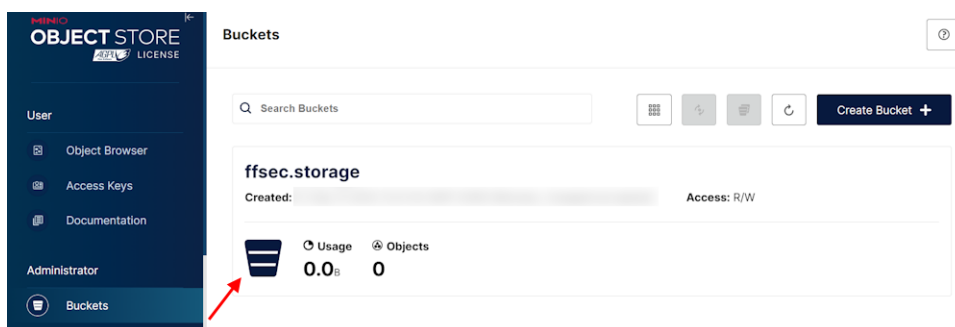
MINIO
OBJECT STORE
AGPL LICENSE

User

Object Browser

Access Keys

Documentation

Administrator

Buckets

Buckets

Search Buckets

Create Bucket +

ffsec.storage

Created: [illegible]

Access: R/W

Usage
0.0B

Objects
0